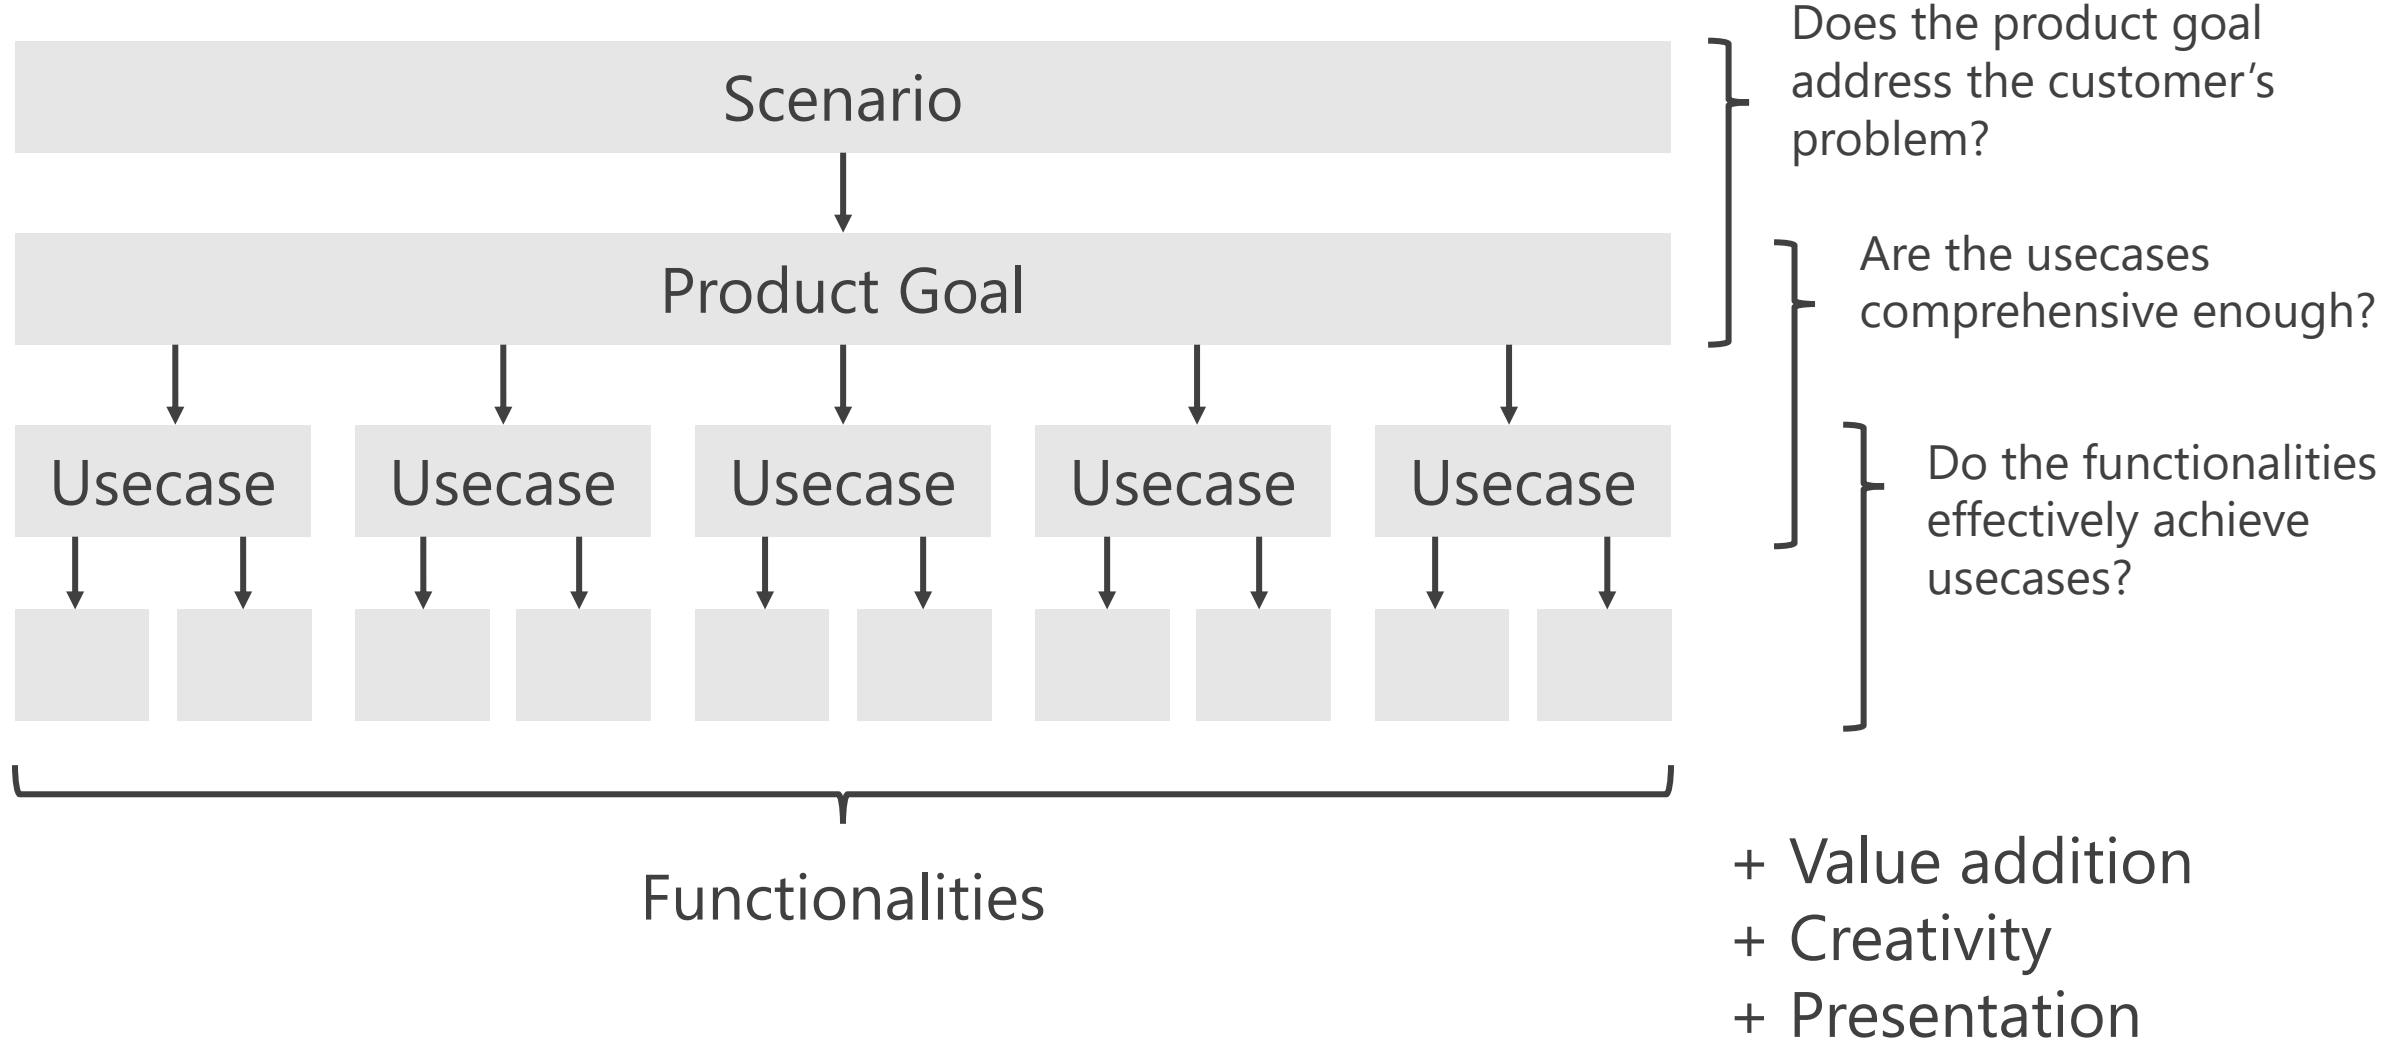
Scenario

Product Goal

Usecase

Usecase

Usecase

Usecase

Usecase

Functionalities

Does the product goal address the customer’s problem?

Are the usecases comprehensive enough?

Do the functionalities effectively achieve usecases?

+ Value addition
+ Creativity
+ Presentation